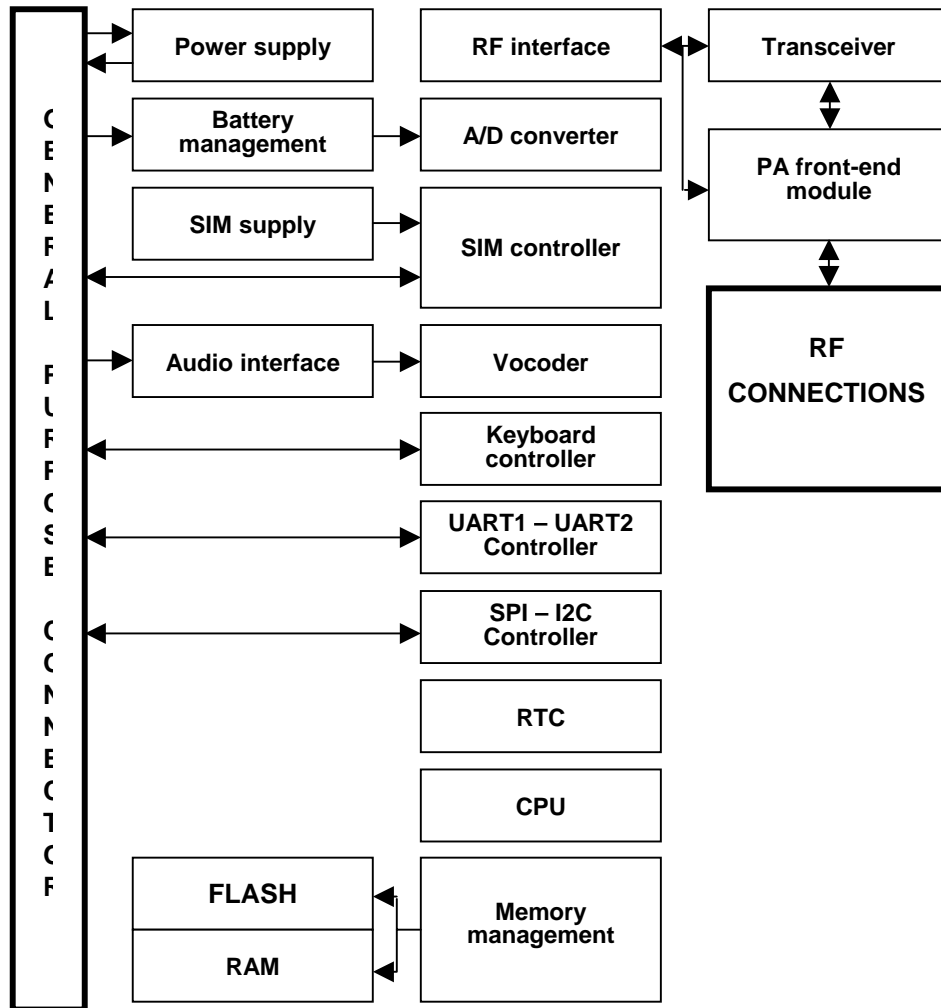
G
E
N
E
R
A
L

P
U
R
P
O
S
E

C
O
N
N
E
C
T
O
R

Power supply

RF interface

Transceiver

Battery management

A/D converter

PA front-end module

SIM supply

SIM controller

RF CONNECTIONS

Audio interface

Vocoder

Keyboard controller

UART1 – UART2 Controller

SPI – I2C Controller

RTC

CPU

FLASH

RAM

Memory management